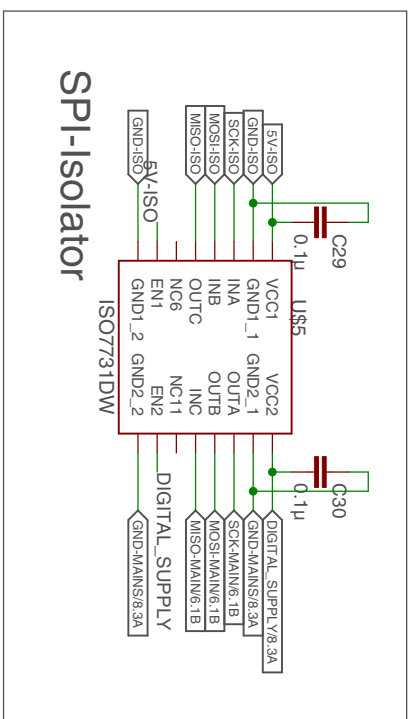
SPI-Isolator

GND-ISO
5V-ISO
MISO-ISO
MOSI-ISO
SCK-ISO
GND-ISO
5V-ISO

C29
0.1µ

U$5
VCC1
GND1_1
INA
INB
OUTC
NC6
EN1
GND1_2
VCC2
GND2_1
OUTA
OUTB
INC
NC11
EN2
GND2_2
ISO7731DW

C30
0.1µ

DIGITAL_SUPPLY
GND-MAINS/8.3A
MISO-MAIN/6.1B
MOSI-MAIN/6.1B
SCK-MAIN/6.1B
GND-MAINS/8.3A
DIGITAL_SUPPLY/8.3A